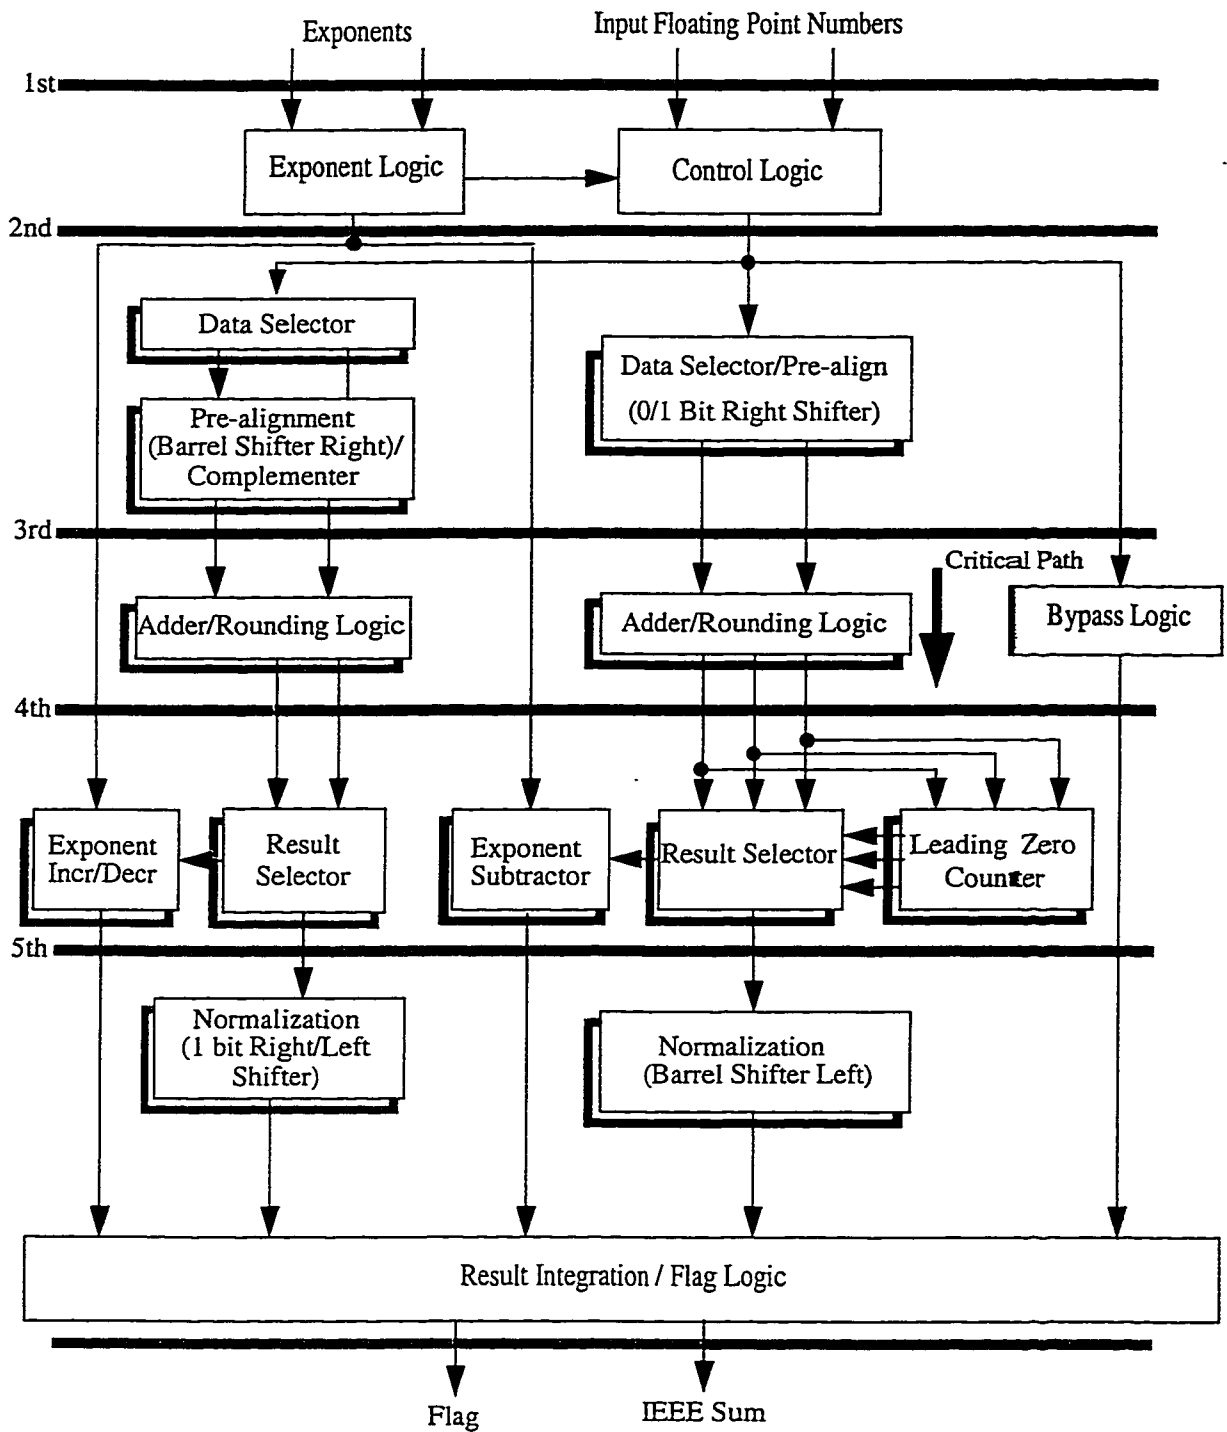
Exponents

Input Floating Point Numbers

1st

Exponent Logic

Control Logic

2nd

Data Selector

Pre-alignment (Barrel Shifter Right)/ Complementer

Data Selector/Pre-align (0/1 Bit Right Shifter)

3rd

Critical Path

Adder/Rounding Logic

Adder/Rounding Logic

Bypass Logic

4th

Exponent Incr/Decr

Result Selector

Exponent Subtractor

Result Selector

Leading Zero Counter

5th

Normalization (1 bit Right/Left Shifter)

Normalization (Barrel Shifter Left)

Result Integration / Flag Logic

Flag

IEEE Sum